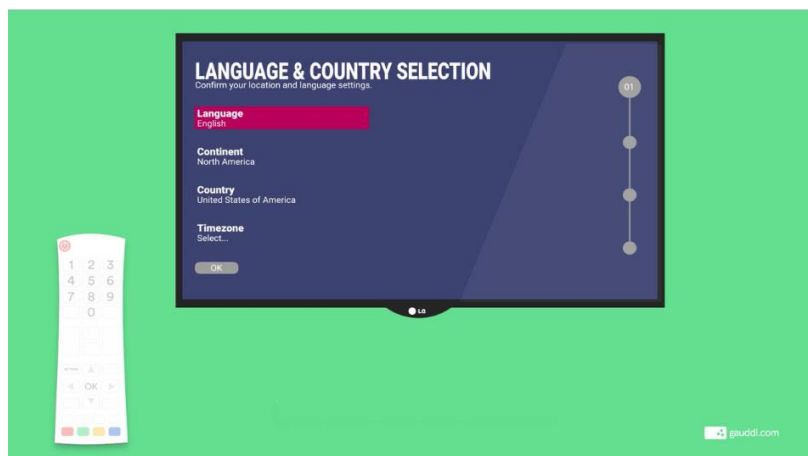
LANGUAGE & COUNTRY SELECTION
Confirm your location and language settings.

Language
English

Continent
North America

Country
United States of America

Timezone
Select...

OK

01

LG

1 2 3
4 5 6
7 8 9
0

OK

gauddi.com